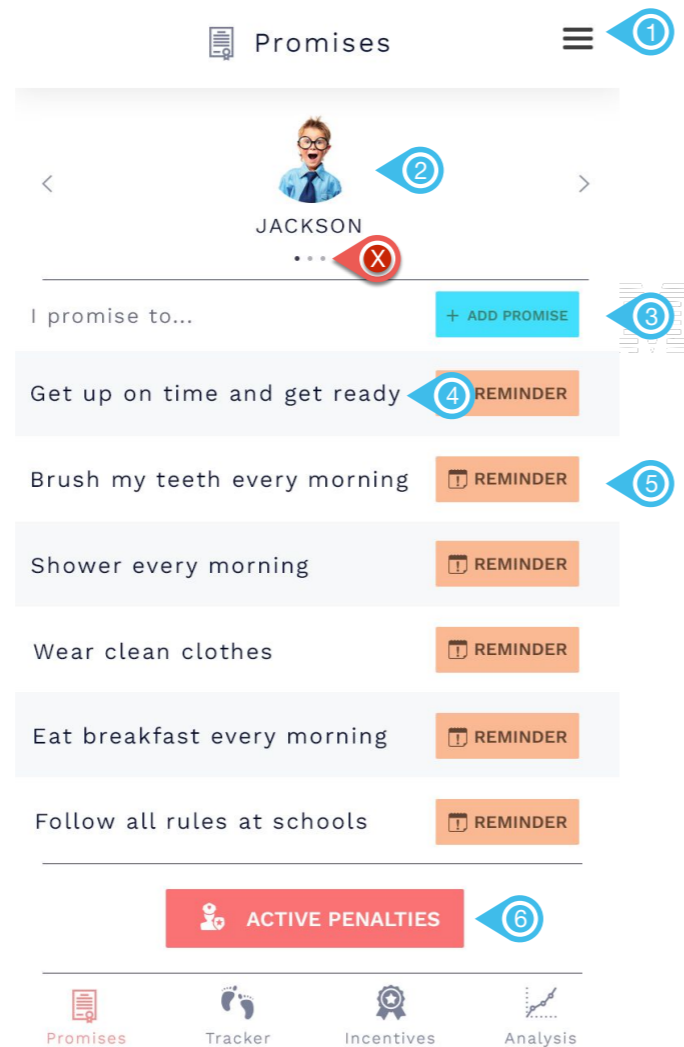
Promises

1

2

JACKSON

X

I promise to...

+ ADD PROMISE

3

Get up on time and get ready

4

REMINDER

Brush my teeth every morning

REMINDER

5

Shower every morning

REMINDER

Wear clean clothes

REMINDER

Eat breakfast every morning

REMINDER

Follow all rules at schools

REMINDER

ACTIVE PENALTIES

6

Promises

Tracker

Incentives

Analysis